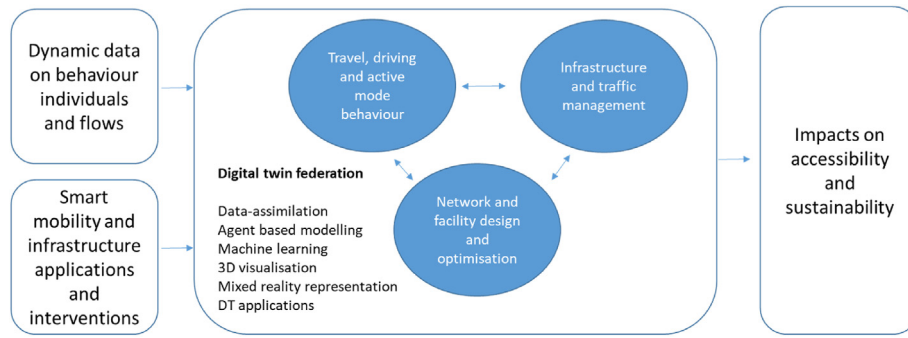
Dynamic data on behaviour individuals and flows

Smart mobility and infrastructure applications and interventions

Travel, driving and active mode behaviour

Infrastructure and traffic management

Digital twin federation

Data-assimilation
Agent based modelling
Machine learning
3D visualisation
Mixed reality representation
DT applications

Network and facility design and optimisation

Impacts on accessibility and sustainability